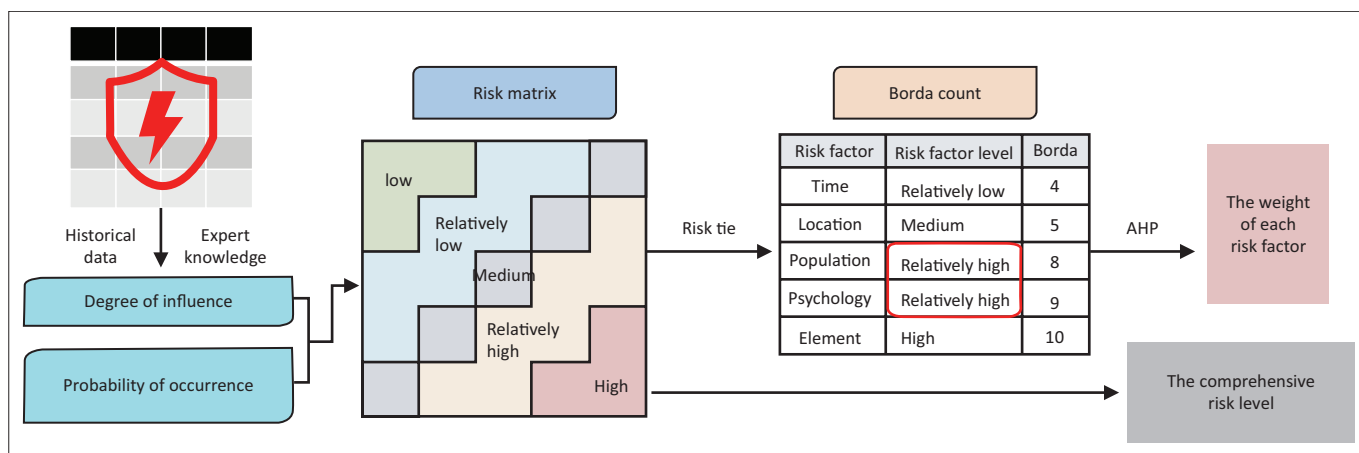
Historical data

Expert knowledge

Degree of influence

Probability of occurrence

Risk matrix

low

Relatively low

Medium

Relatively high

High

Risk tie

Borda count

| Risk factor | Risk factor level | Borda |
|---|---|---|
| Time | Relatively low | 4 |
| Location | Medium | 5 |
| Population | Relatively high | 8 |
| Psychology | Relatively high | 9 |
| Element | High | 10 |

AHP

The weight of each risk factor

The comprehensive risk level